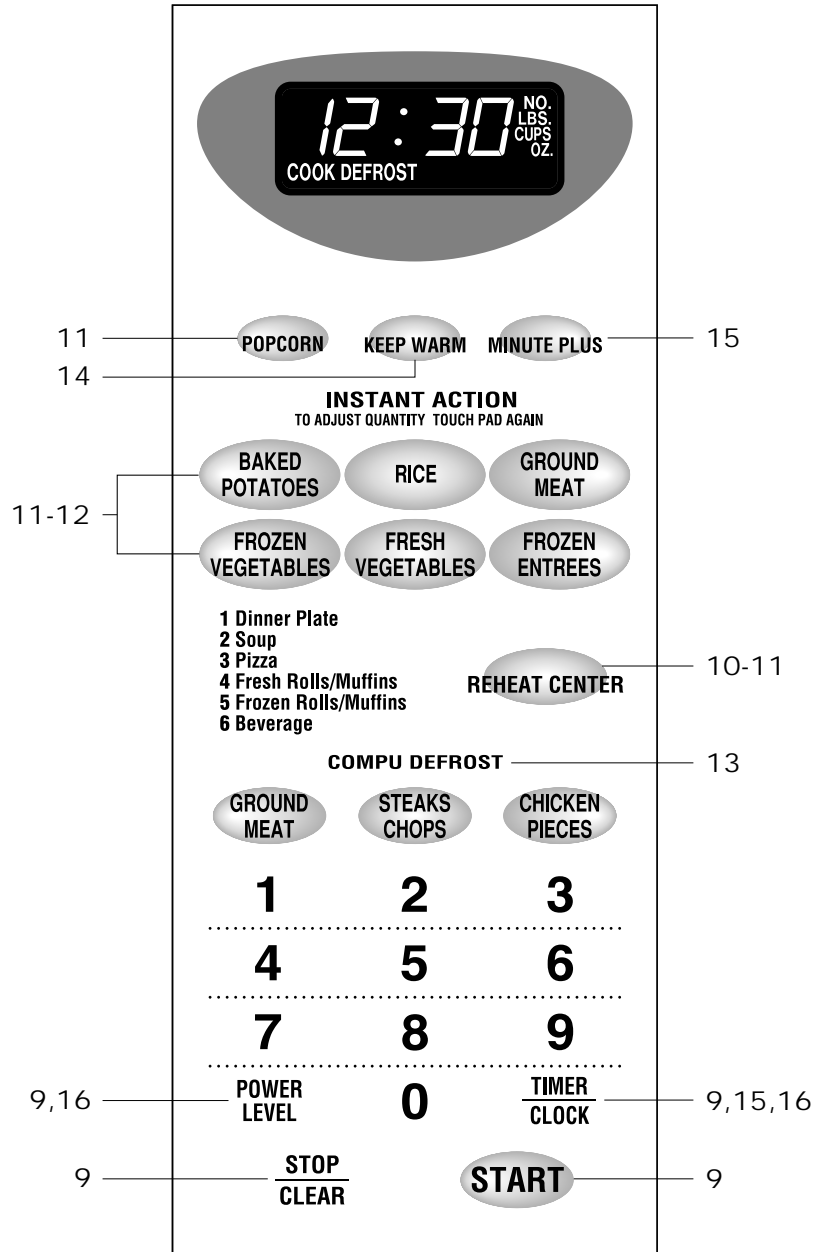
12 : 30 NO. LBS. CUPS OZ.
COOK DEFROST

11 POPCORN
KEEP WARM
14
MINUTE PLUS 15

INSTANT ACTION
TO ADJUST QUANTITY TOUCH PAD AGAIN

BAKED POTATOES
RICE
GROUND MEAT
11-12
FROZEN VEGETABLES
FRESH VEGETABLES
FROZEN ENTREES

1 Dinner Plate
2 Soup
3 Pizza
4 Fresh Rolls/Muffins
5 Frozen Rolls/Muffins
6 Beverage

REHEAT CENTER 10-11

COMPU DEFROST 13

GROUND MEAT
STEAKS CHOPS
CHICKEN PIECES

1 2 3
4 5 6
7 8 9

9,16 POWER LEVEL
0
TIMER
CLOCK 9,15,16

9 STOP
CLEAR
START 9